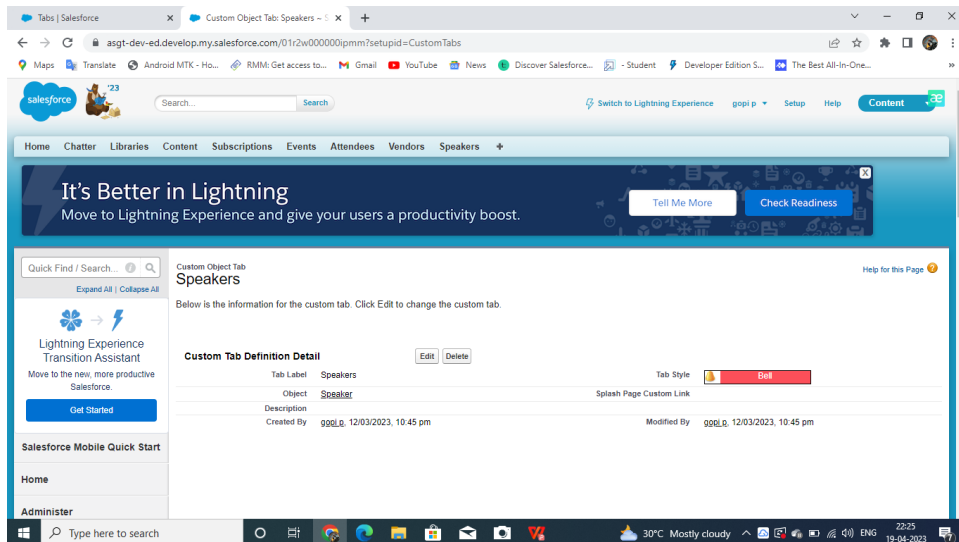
Tabs | Salesforce × Custom Object Tab: Speakers ~ S × +

asgt-dev-ed.develop.my.salesforce.com/01r2w000000ipmm?setupid=CustomTabs

Maps Translate Android MTK - Ho... RMM: Get access to... Gmail YouTube News Discover Salesforce... - Student Developer Edition S... The Best All-In-One... »

salesforce '23

Search... Search

Switch to Lightning Experience gopi p ▾ Setup Help Content

Home Chatter Libraries Content Subscriptions Events Attendees Vendors Speakers +

It's Better in Lightning
Move to Lightning Experience and give your users a productivity boost.

Tell Me More Check Readiness

Quick Find / Search...

Expand All | Collapse All

Lightning Experience Transition Assistant

Move to the new, more productive Salesforce.

Get Started

Salesforce Mobile Quick Start

Home

Administer

Custom Object Tab
Speakers

Help for this Page

Below is the information for the custom tab. Click Edit to change the custom tab.

Custom Tab Definition Detail Edit Delete

| | | | |
|---|---|---|---|
| Tab Label | Speakers | Tab Style | Bell |
| Object | Speaker | Splash Page Custom Link | |
| Description | | | |
| Created By | gopi p, 12/03/2023, 10:45 pm | Modified By | gopi p, 12/03/2023, 10:45 pm |

Type here to search

30°C Mostly cloudy ENG 22:25 19-04-2023